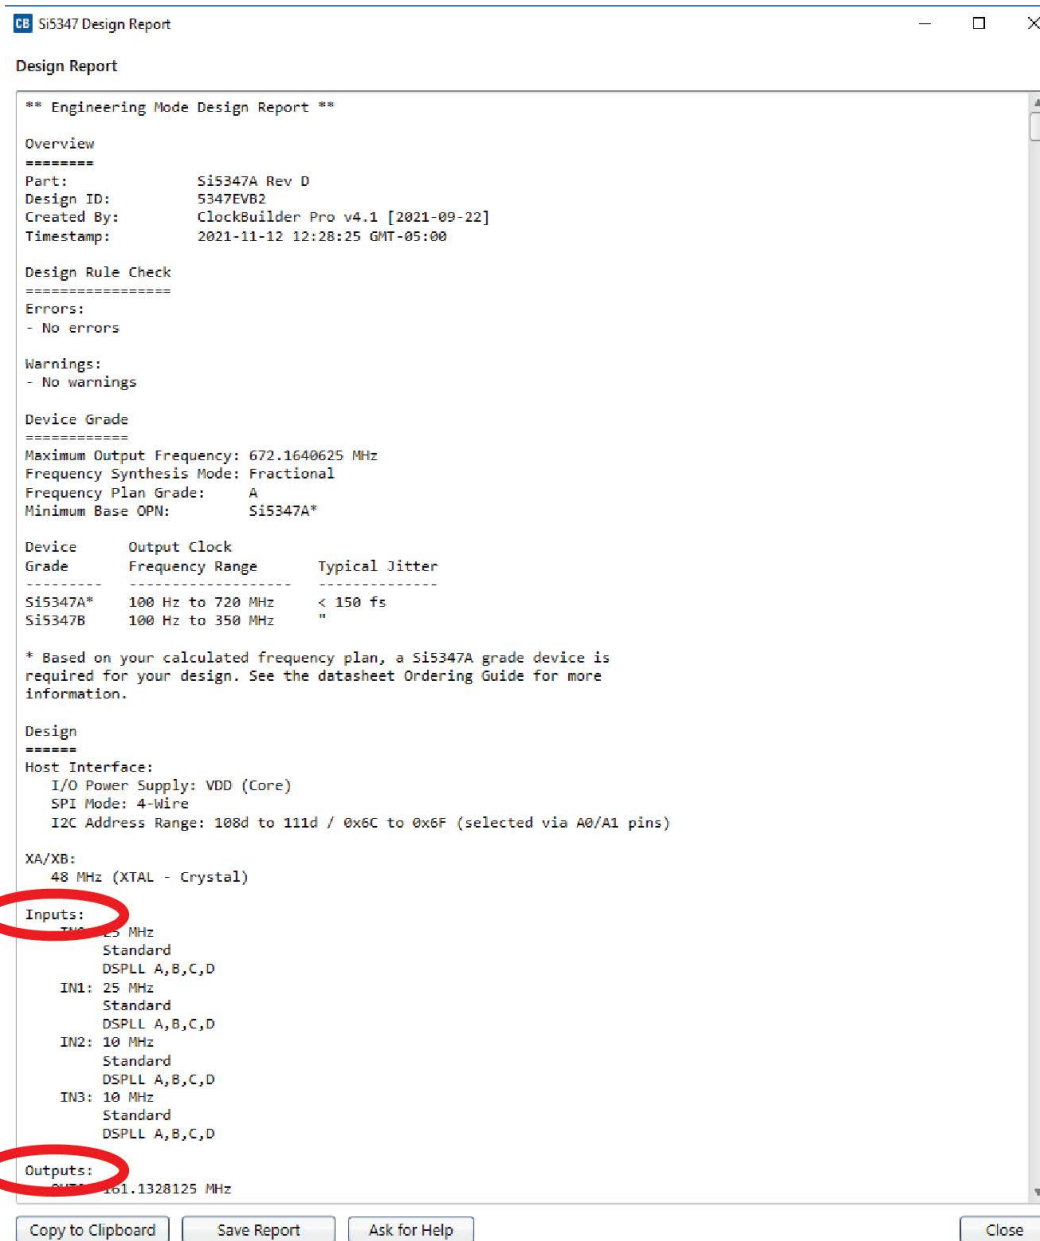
CB Si5347 Design Report

Design Report

** Engineering Mode Design Report **

Overview
========
Part: Si5347A Rev D
Design ID: 5347EVB2
Created By: ClockBuilder Pro v4.1 [2021-09-22]
Timestamp: 2021-11-12 12:28:25 GMT-05:00

Design Rule Check
=================
Errors:
- No errors

Warnings:
- No warnings

Device Grade
============
Maximum Output Frequency: 672.1640625 MHz
Frequency Synthesis Mode: Fractional
Frequency Plan Grade: A
Minimum Base OPN: Si5347A*

| Device Grade | Output Clock Frequency Range | Typical Jitter |
|---|---|---|
| Si5347A* | 100 Hz to 720 MHz | < 150 fs |
| Si5347B | 100 Hz to 350 MHz | " |

* Based on your calculated frequency plan, a Si5347A grade device is required for your design. See the datasheet Ordering Guide for more information.

Design
======
Host Interface:
I/O Power Supply: VDD (Core)
SPI Mode: 4-Wire
I2C Address Range: 108d to 111d / 0x6C to 0x6F (selected via A0/A1 pins)

XA/XB:
48 MHz (XTAL - Crystal)

Inputs:
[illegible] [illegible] MHz
Standard
DSPLL A,B,C,D
IN1: 25 MHz
Standard
DSPLL A,B,C,D
IN2: 10 MHz
Standard
DSPLL A,B,C,D
IN3: 10 MHz
Standard
DSPLL A,B,C,D

Outputs:
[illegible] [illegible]61.1328125 MHz

Copy to Clipboard | Save Report | Ask for Help | Close